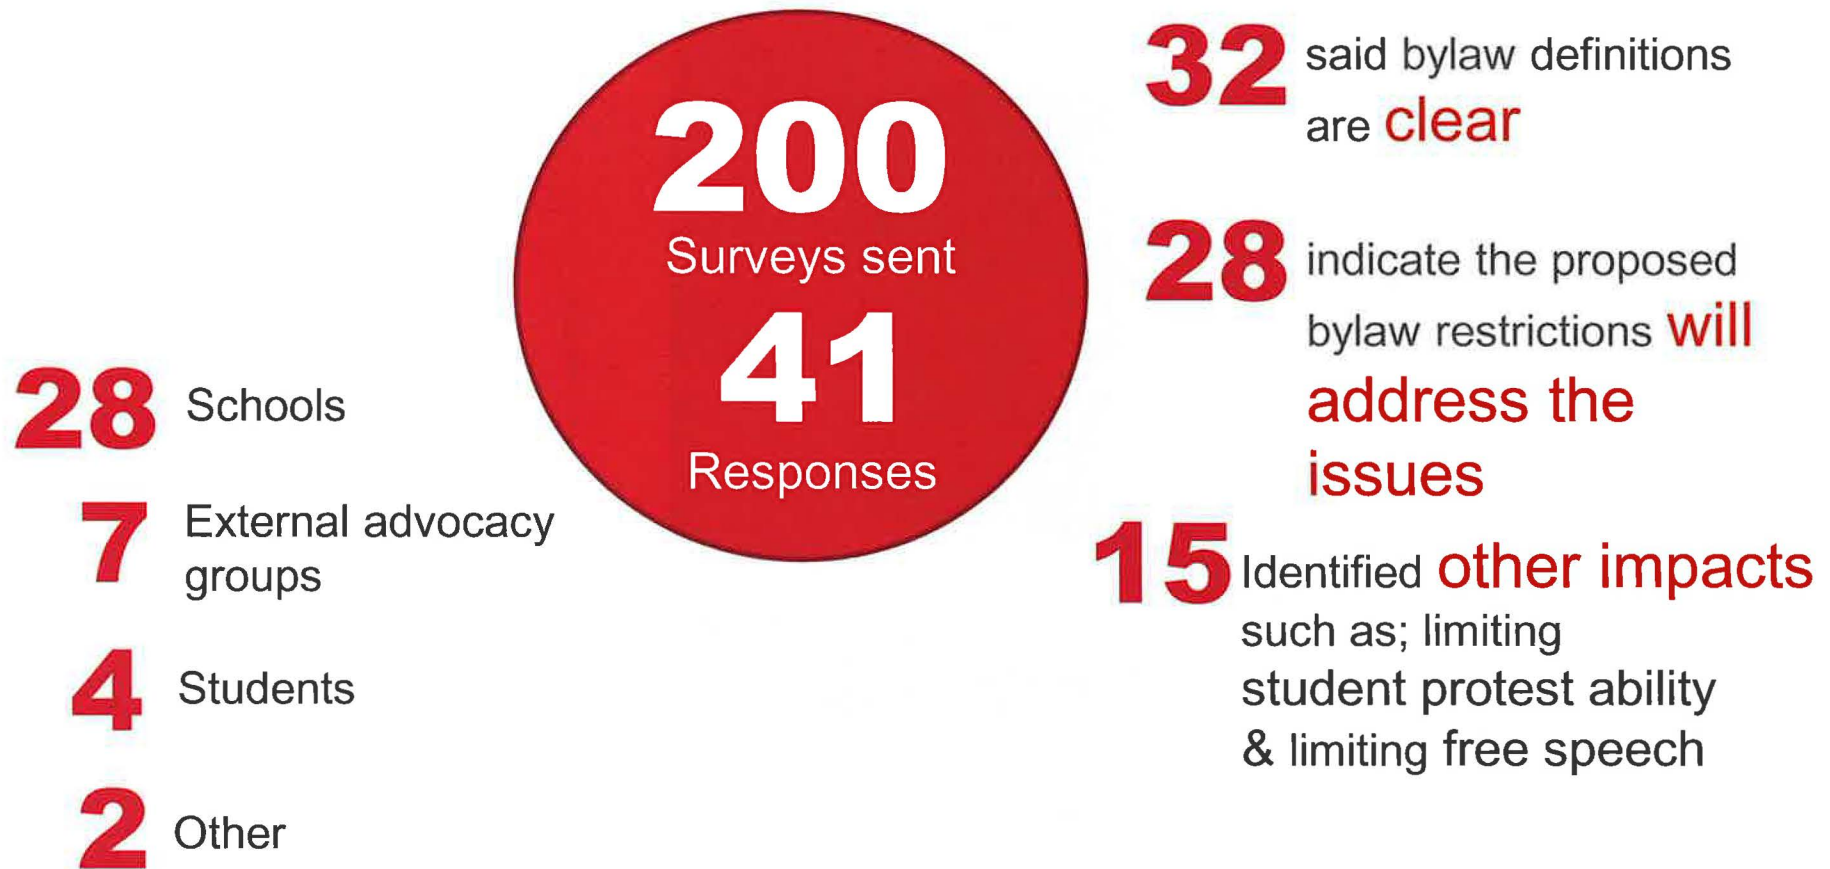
200
Surveys sent
41
Responses

28 Schools

7 External advocacy groups

4 Students

2 Other

32 said bylaw definitions are clear

28 indicate the proposed bylaw restrictions will address the issues

15 Identified other impacts such as; limiting student protest ability & limiting free speech